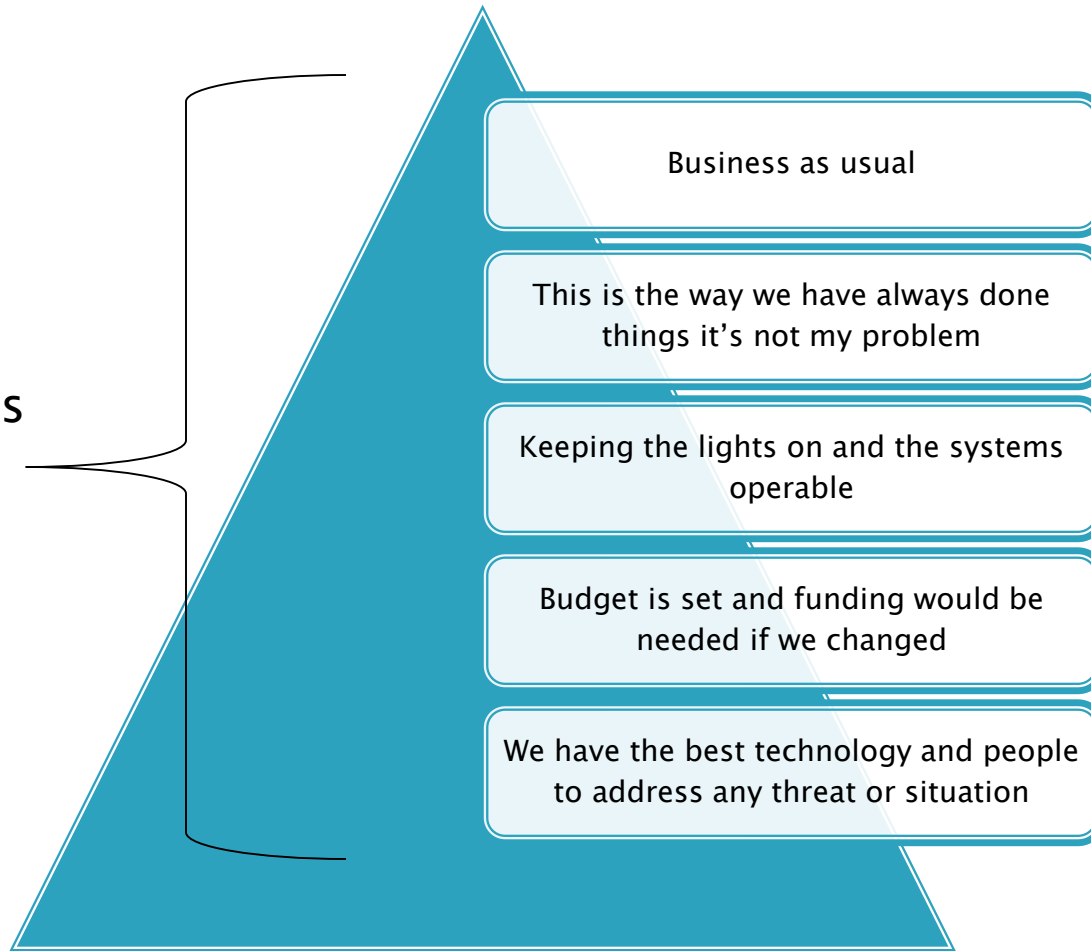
S

Business as usual

This is the way we have always done things it’s not my problem

Keeping the lights on and the systems operable

Budget is set and funding would be needed if we changed

We have the best technology and people to address any threat or situation